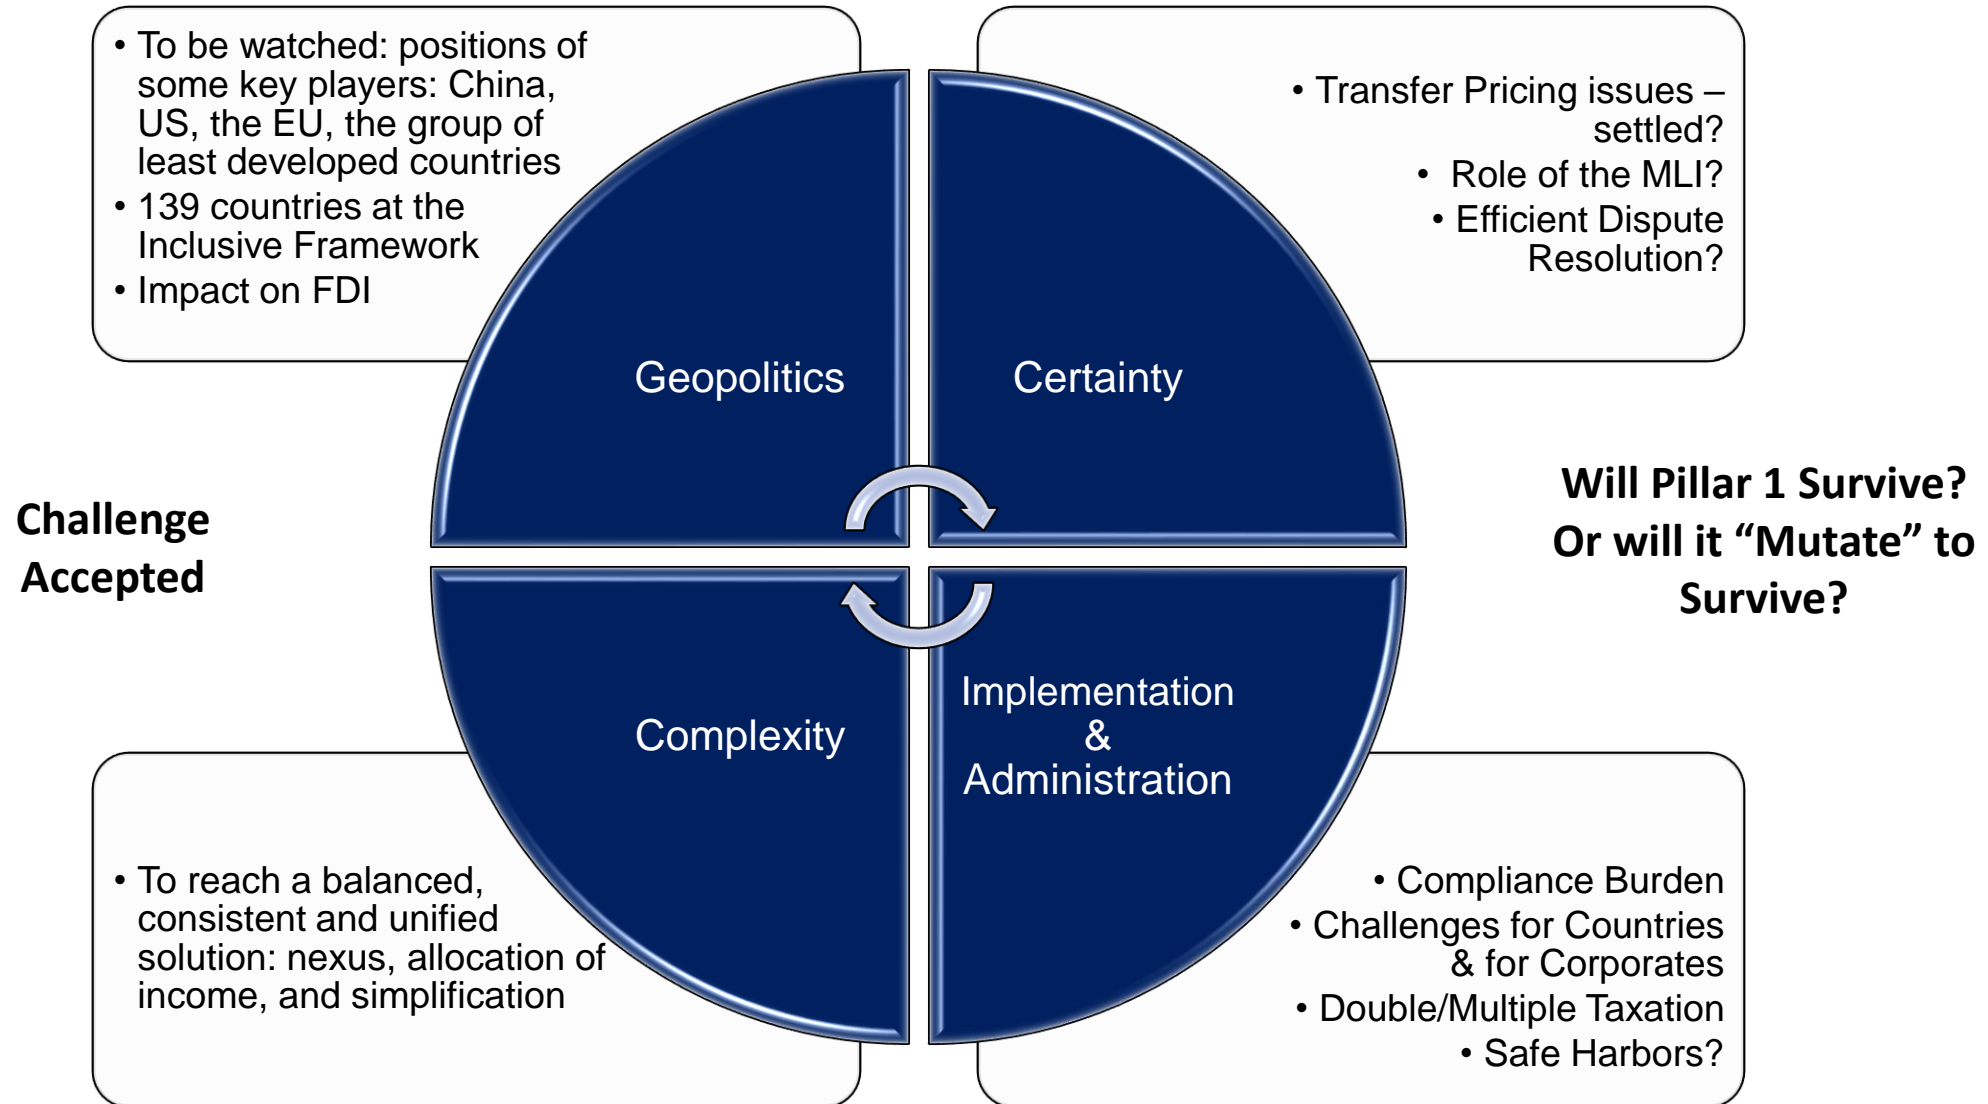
• To be watched: positions of some key players: China, US, the EU, the group of least developed countries
• 139 countries at the Inclusive Framework
• Impact on FDI

• Transfer Pricing issues – settled?
• Role of the MLI?
• Efficient Dispute Resolution?

Geopolitics

Certainty

Challenge Accepted

Will Pillar 1 Survive? Or will it “Mutate” to Survive?

Complexity

Implementation & Administration

• To reach a balanced, consistent and unified solution: nexus, allocation of income, and simplification

• Compliance Burden
• Challenges for Countries & for Corporates
• Double/Multiple Taxation
• Safe Harbors?